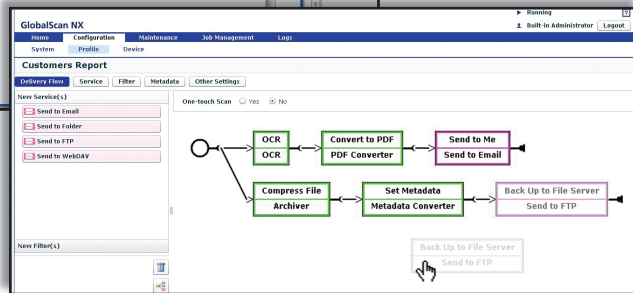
GlobalScan NX

Running

Built-in Administrator Logout

Home Configuration Maintenance Job Management Logs

System Profile Device

Customers Report

Delivery Flow Service Filter Metadata Other Settings

New Service(s)

Send to Email

Send to Folder

Send to FTP

Send to WebDAV

New Filter(s)

One-touch Scan Yes No

OCR
OCR

Convert to PDF
PDF Converter

Send to Me
Send to Email

Compress File
Archiver

Set Metadata
Metadata Converter

Back Up to File Server
Send to FTP

Back Up to File Server
Send to FTP